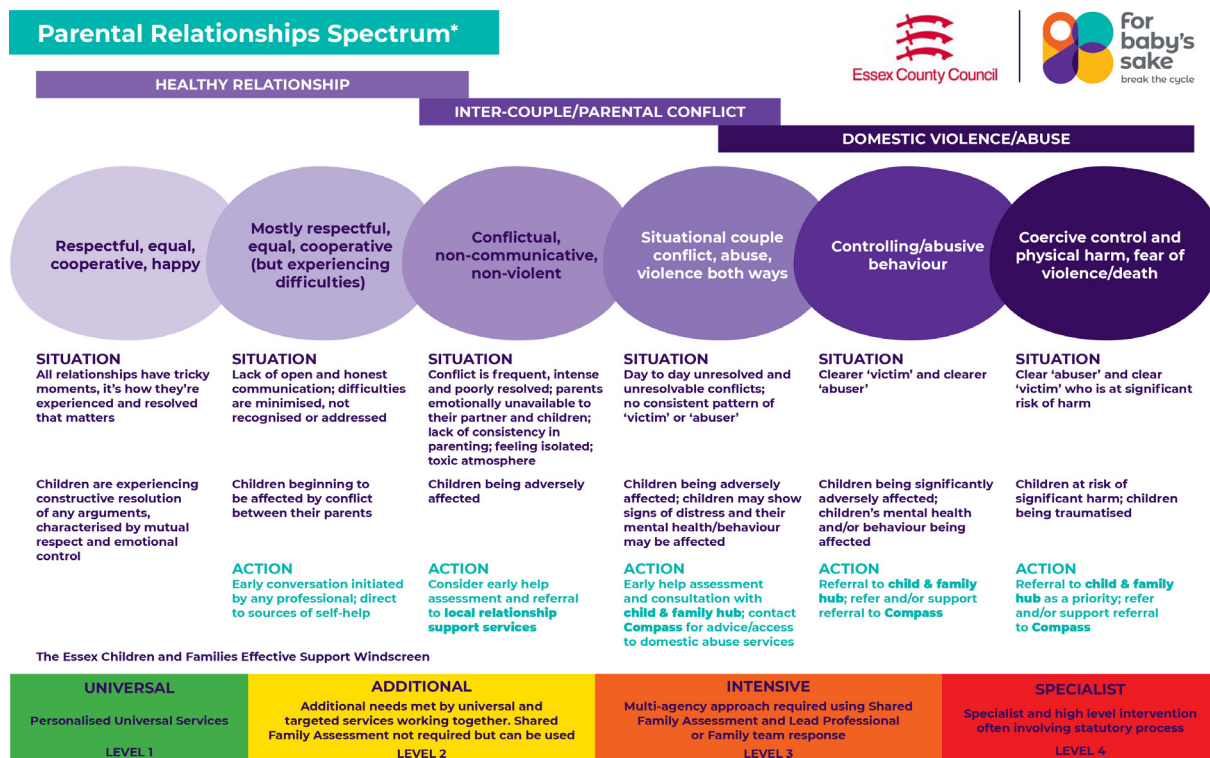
Parental Relationships Spectrum*

Essex County Council

for baby's sake
break the cycle

HEALTHY RELATIONSHIP

INTER-COUPLE/PARENTAL CONFLICT

DOMESTIC VIOLENCE/ABUSE

Respectful, equal, cooperative, happy

Mostly respectful, equal, cooperative (but experiencing difficulties)

Conflictual, non-communicative, non-violent

Situational couple conflict, abuse, violence both ways

Controlling/abusive behaviour

Coercive control and physical harm, fear of violence/death

SITUATION
All relationships have tricky moments, it's how they're experienced and resolved that matters

Children are experiencing constructive resolution of any arguments, characterised by mutual respect and emotional control

SITUATION
Lack of open and honest communication; difficulties are minimised, not recognised or addressed

Children beginning to be affected by conflict between their parents

ACTION
Early conversation initiated by any professional; direct to sources of self-help

SITUATION
Conflict is frequent, intense and poorly resolved; parents emotionally unavailable to their partner and children; lack of consistency in parenting; feeling isolated; toxic atmosphere

Children being adversely affected

ACTION
Consider early help assessment and referral to local relationship support services

SITUATION
Day to day unresolved and unresolvable conflicts; no consistent pattern of 'victim' or 'abuser'

Children being adversely affected; children may show signs of distress and their mental health/behaviour may be affected

ACTION
Early help assessment and consultation with child & family hub; contact Compass for advice/access to domestic abuse services

SITUATION
Clearer 'victim' and clearer 'abuser'

Children being significantly adversely affected; children's mental health and/or behaviour being affected

ACTION
Referral to child & family hub; refer and/or support referral to Compass

SITUATION
Clear 'abuser' and clear 'victim' who is at significant risk of harm

Children at risk of significant harm; children being traumatised

ACTION
Referral to child & family hub as a priority; refer and/or support referral to Compass

The Essex Children and Families Effective Support Windscreen

| UNIVERSAL | ADDITIONAL | INTENSIVE | SPECIALIST |
|---|---|---|---|
| Personalised Universal Services | Additional needs met by universal and targeted services working together. Shared Family Assessment not required but can be used | Multi-agency approach required using Shared Family Assessment and Lead Professional or Family team response | Specialist and high level intervention often involving statutory process |
| LEVEL 1 | LEVEL 2 | LEVEL 3 | LEVEL 4 |